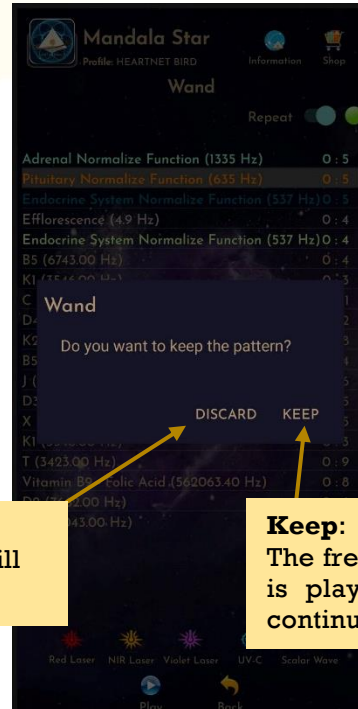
Mandala Star
Profile: HEARTNET BIRD
Information
Shop
Wand
Repeat

Adrenal Normalize Function (1335 Hz) 0 : 5
Pituitary Normalize Function (635 Hz) 0 : 5
Endocrine System Normalize Function (537 Hz) 0 : 5
Efflorescence (4.9 Hz) 0 : 4
Endocrine System Normalize Function (537 Hz) 0 : 4
B5 (6743.00 Hz) 0 : 4
K1 (3546.00 Hz)
C
D
K2
B5
J (
D3
X
K1
T (3423.00 Hz) 0 : 9
Vitamin B9 - Folic Acid (562063.40 Hz) 0 : 8
D2 (7632.00 Hz)
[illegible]3.00 Hz)

Wand
Do you want to keep the pattern?
DISCARD KEEP

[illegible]ill

Keep:
The fre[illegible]
is play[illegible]
continu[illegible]

Red Laser NIR Laser Violet Laser UV-C Scalar Wave
Play Back